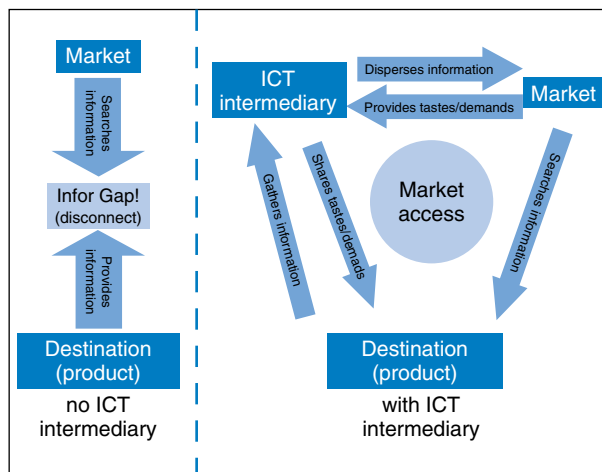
Market

Searches information

Infor Gap!
(disconnect)

Provides information

Destination
(product)

no ICT intermediary

ICT intermediary

Disperses information

Provides tastes/demands

Market

Gathers information

Shares tastes/demands

Market access

Searches information

Destination
(product)

with ICT intermediary